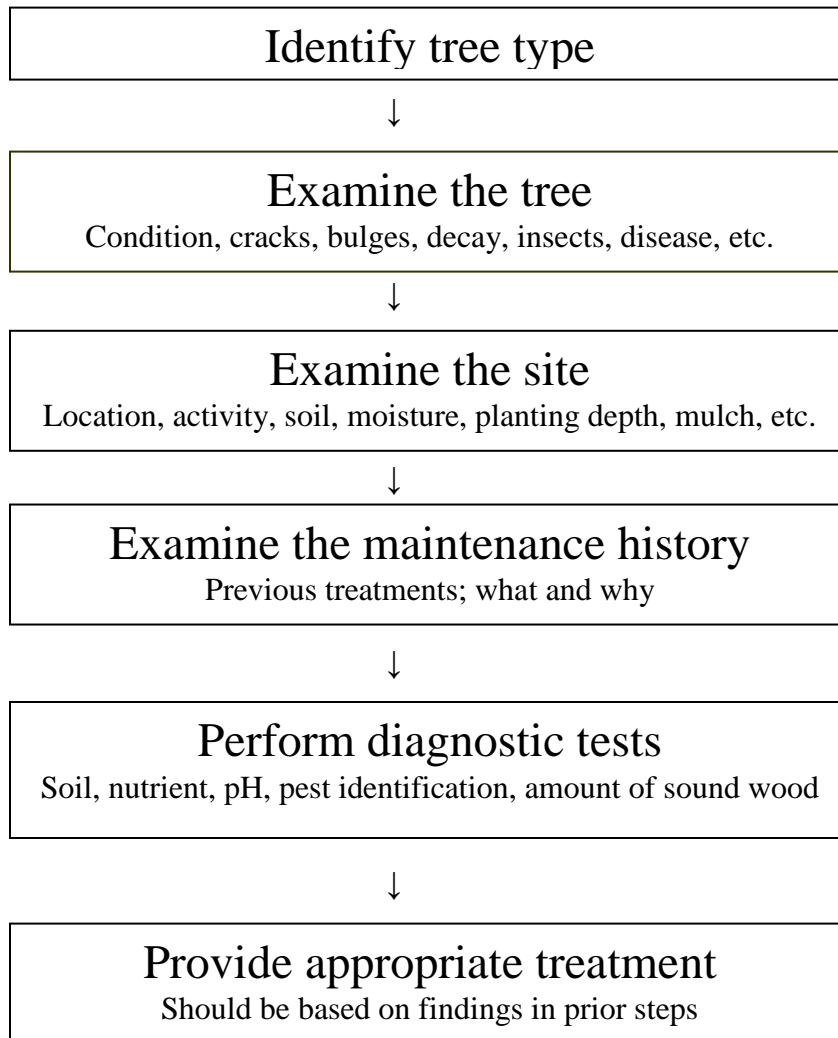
Identify tree type

↓

Examine the tree
Condition, cracks, bulges, decay, insects, disease, etc.

↓

Examine the site
Location, activity, soil, moisture, planting depth, mulch, etc.

↓

Examine the maintenance history
Previous treatments; what and why

↓

Perform diagnostic tests
Soil, nutrient, pH, pest identification, amount of sound wood

↓

Provide appropriate treatment
Should be based on findings in prior steps